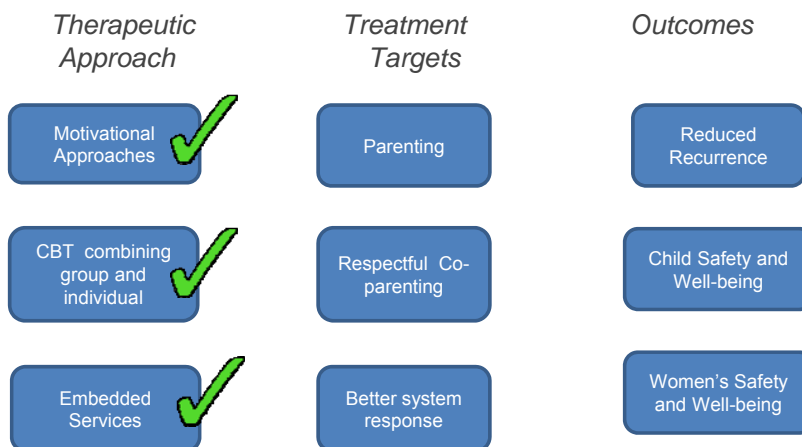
Therapeutic Approach

Treatment Targets

Outcomes

Motivational Approaches

Parenting

Reduced Recurrence

CBT combining group and individual

Respectful Co-parenting

Child Safety and Well-being

Embedded Services

Better system response

Women's Safety and Well-being